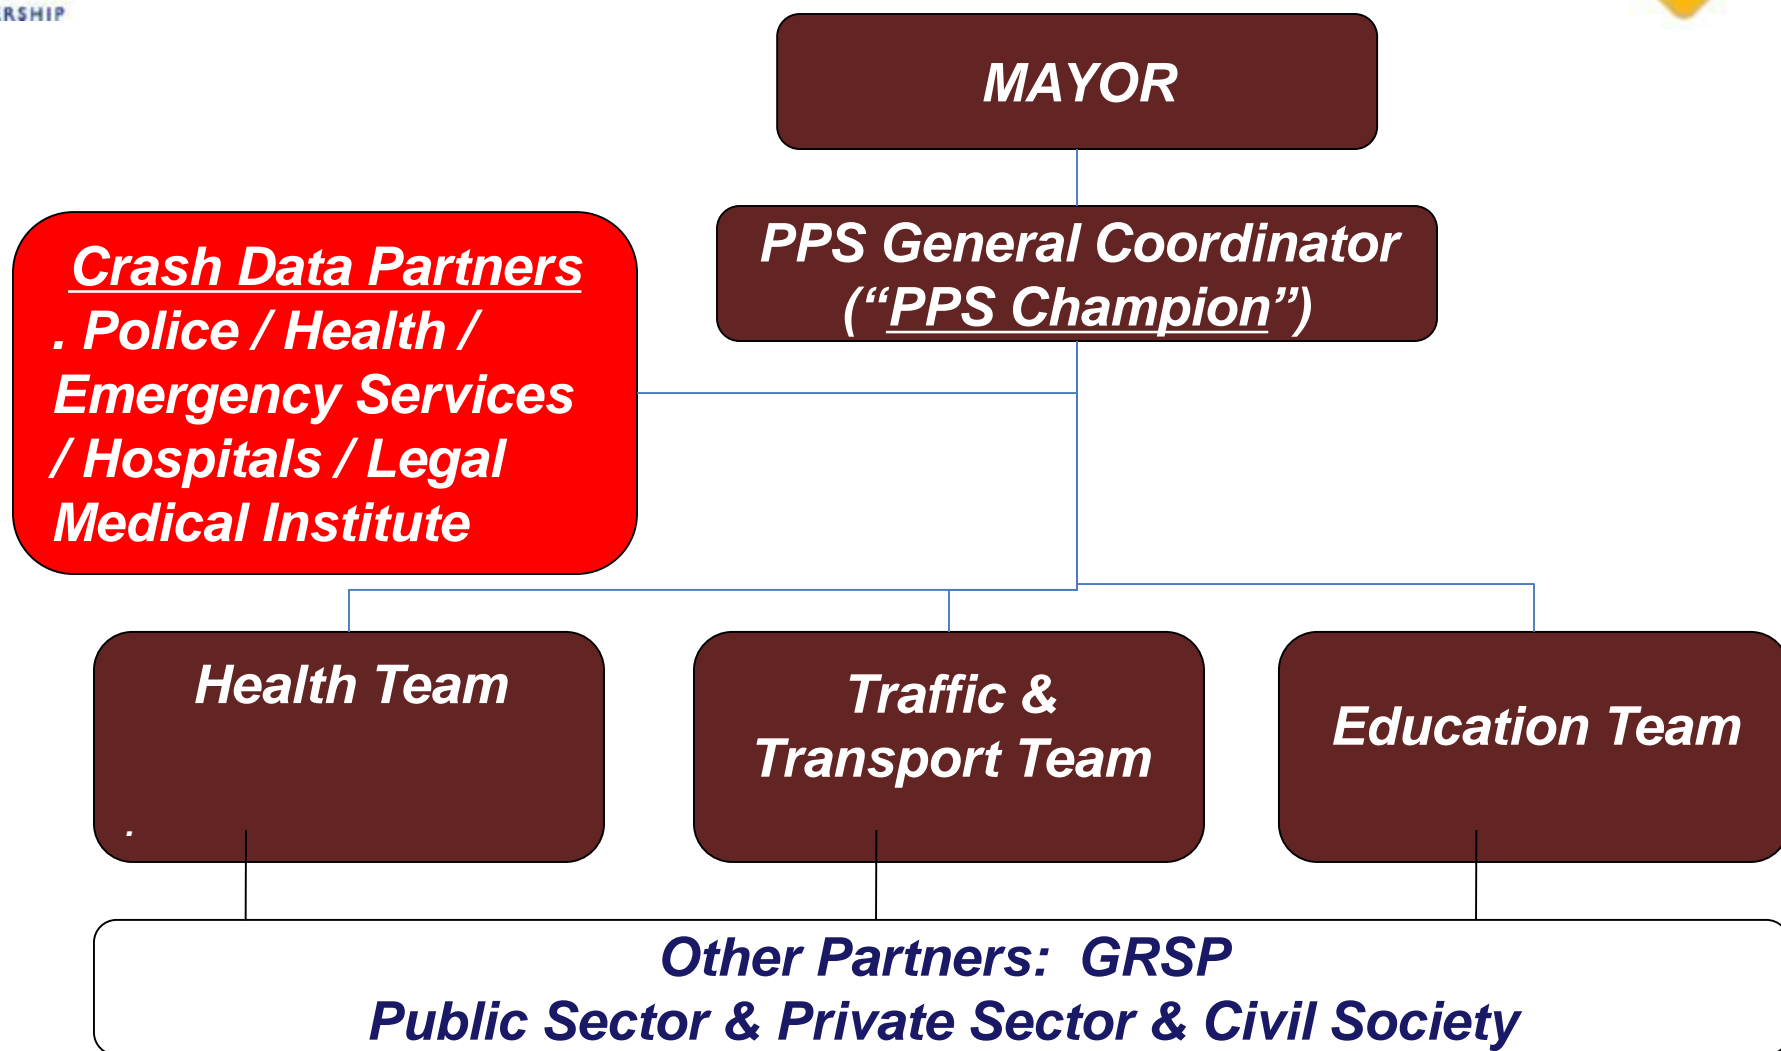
RSHIP

MAYOR

PPS General Coordinator
("PPS Champion")

Crash Data Partners
. Police / Health / Emergency Services / Hospitals / Legal Medical Institute

Health Team

.

Traffic & Transport Team

Education Team

Other Partners: GRSP
Public Sector & Private Sector & Civil Society